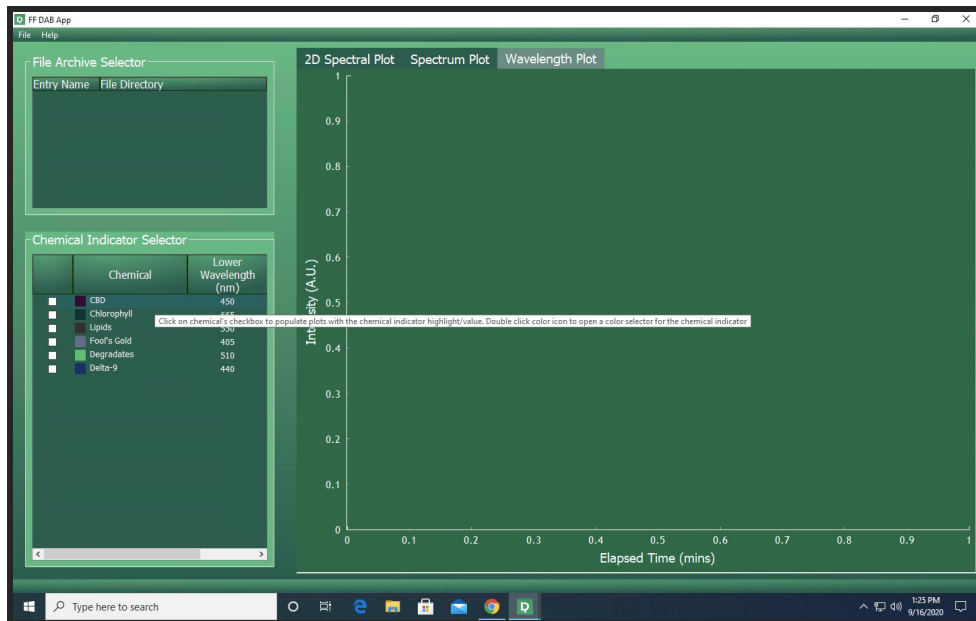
FF DAB App
File Help

File Archive Selector

| Entry Name | File Directory |
|---|---|

Chemical Indicator Selector

| | Chemical | Lower Wavelength (nm) |
|---|---|---|
| | CBD | 450 |
| | Chlorophyll | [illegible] |
| | Lipids | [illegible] |
| | Fool's Gold | 405 |
| | Degradates | 510 |
| | Delta-9 | 440 |

Click on chemical's checkbox to populate plots with the chemical indicator highlight/value. Double click color icon to open a color selector for the chemical indicator

2D Spectral Plot Spectrum Plot Wavelength Plot

1
0.9
0.8
0.7
0.6
0.5
0.4
0.3
0.2
0.1
0

Intensity (A.U.)

0 0.1 0.2 0.3 0.4 0.5 0.6 0.7 0.8 0.9 1

Elapsed Time (mins)

Type here to search

1:25 PM
9/16/2020